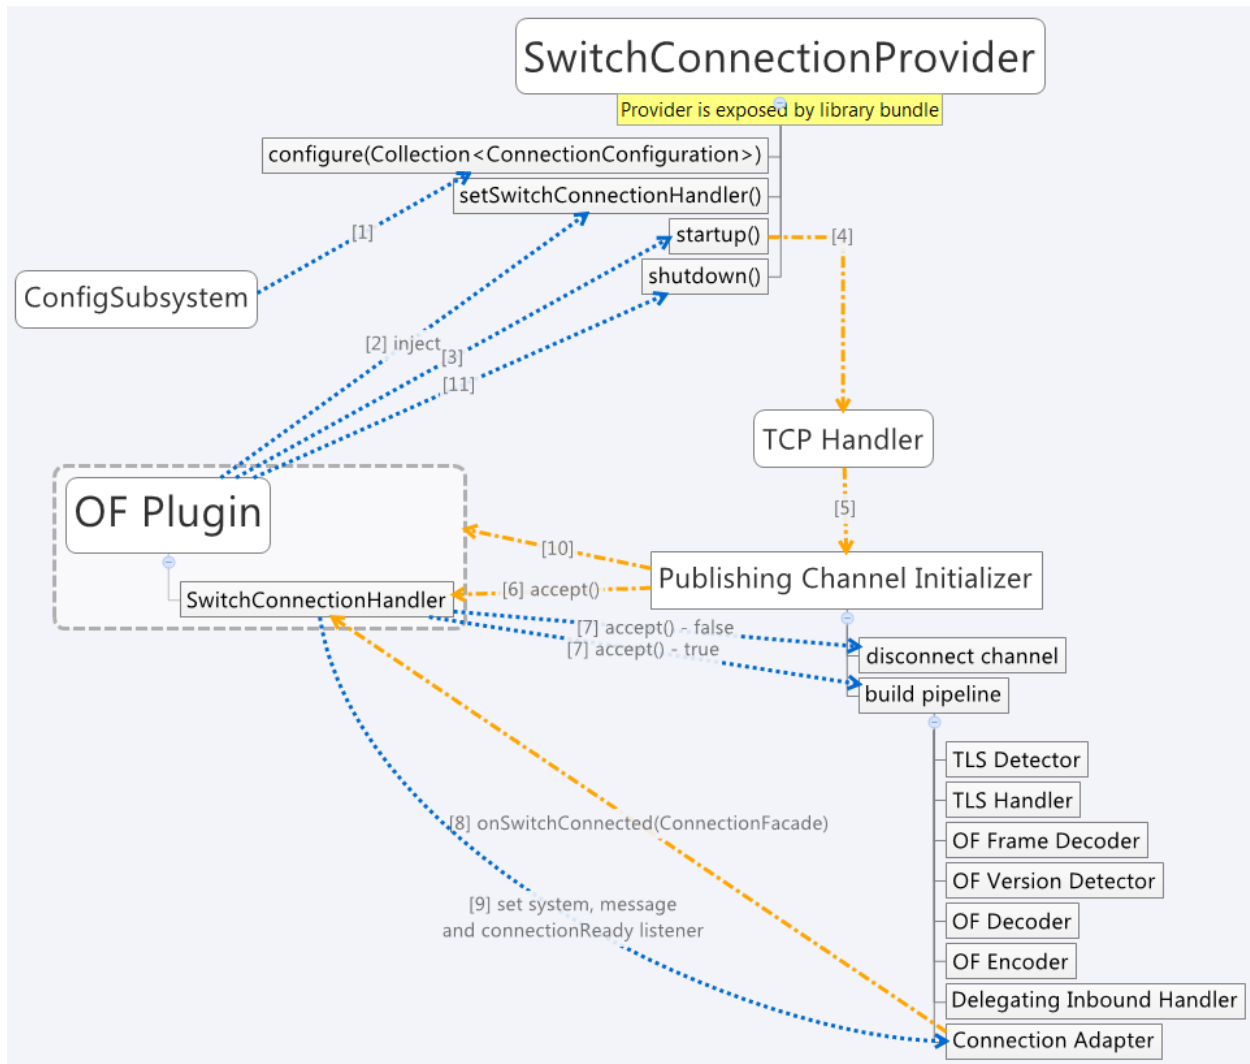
SwitchConnectionProvider
Provider is exposed by library bundle
configure(Collection<ConnectionConfiguration>)
setSwitchConnectionHandler()
startup()
shutdown()
[4]
[1]
ConfigSubsystem
[2] inject
[3]
[11]
TCP Handler
[5]
OF Plugin
[10]
Publishing Channel Initializer
SwitchConnectionHandler
[6] accept()
[7] accept() - false
[7] accept() - true
disconnect channel
build pipeline
TLS Detector
TLS Handler
OF Frame Decoder
OF Version Detector
OF Decoder
OF Encoder
Delegating Inbound Handler
Connection Adapter
[8] onSwitchConnected(ConnectionFacade)
[9] set system, message and connectionReady listener